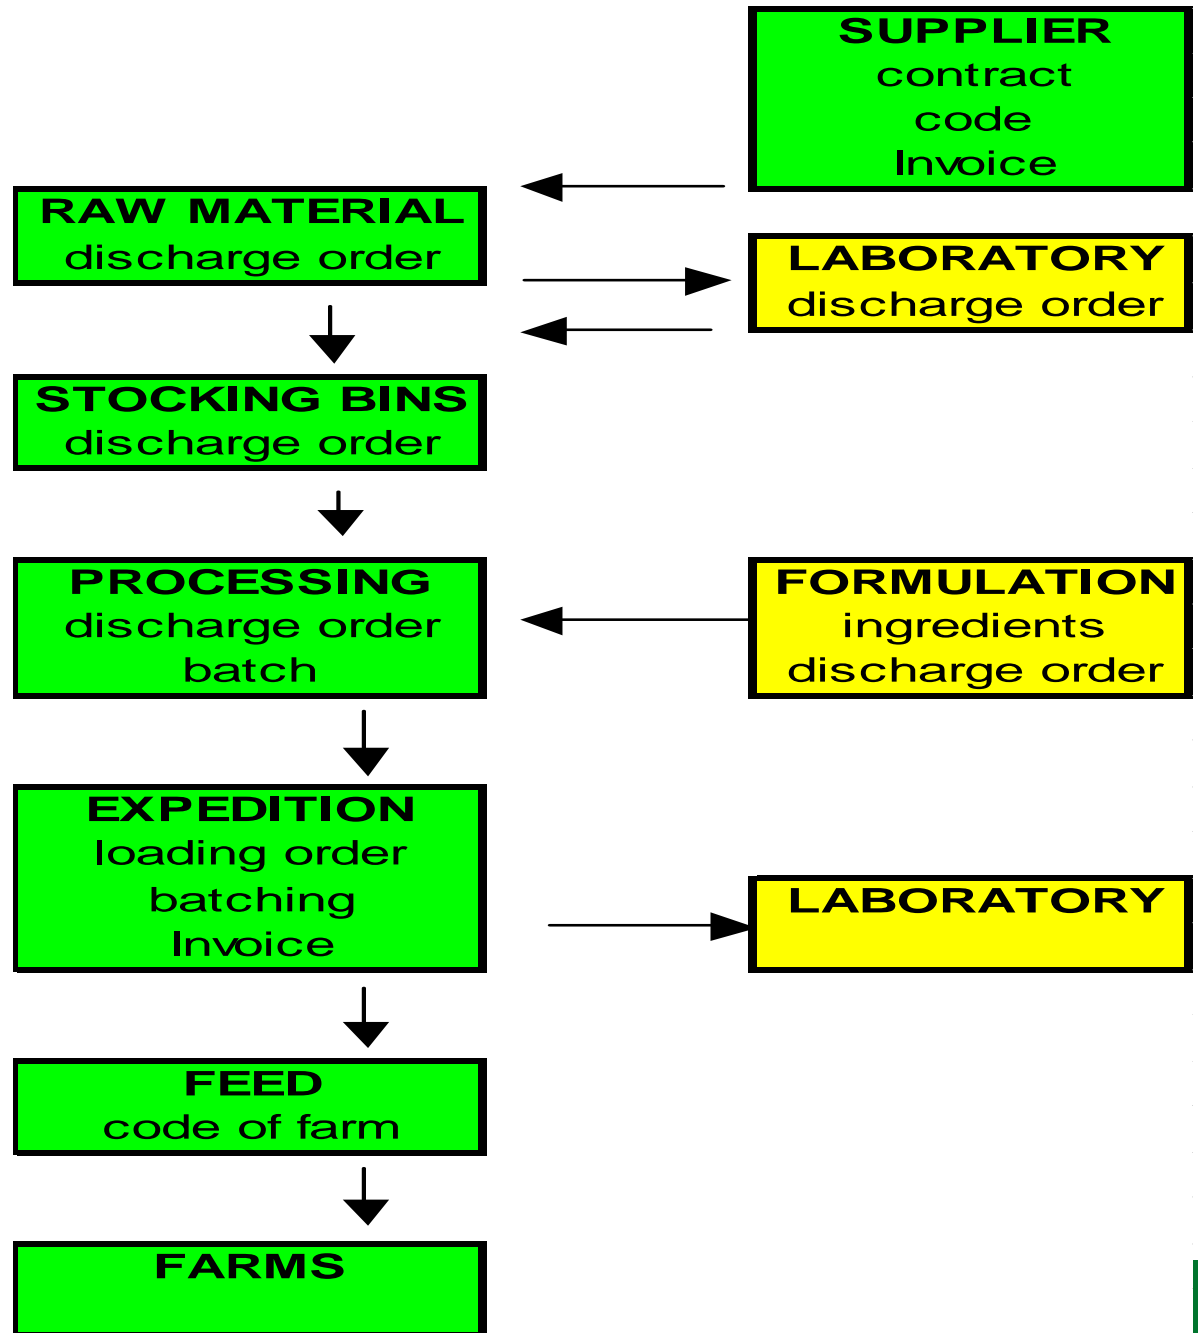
SUPPLIER
contract
code
Invoice

RAW MATERIAL
discharge order

LABORATORY
discharge order

STOCKING BINS
discharge order

PROCESSING
discharge order
batch

FORMULATION
ingredients
discharge order

EXPEDITION
loading order
batching
Invoice

LABORATORY

FEED
code of farm

FARMS